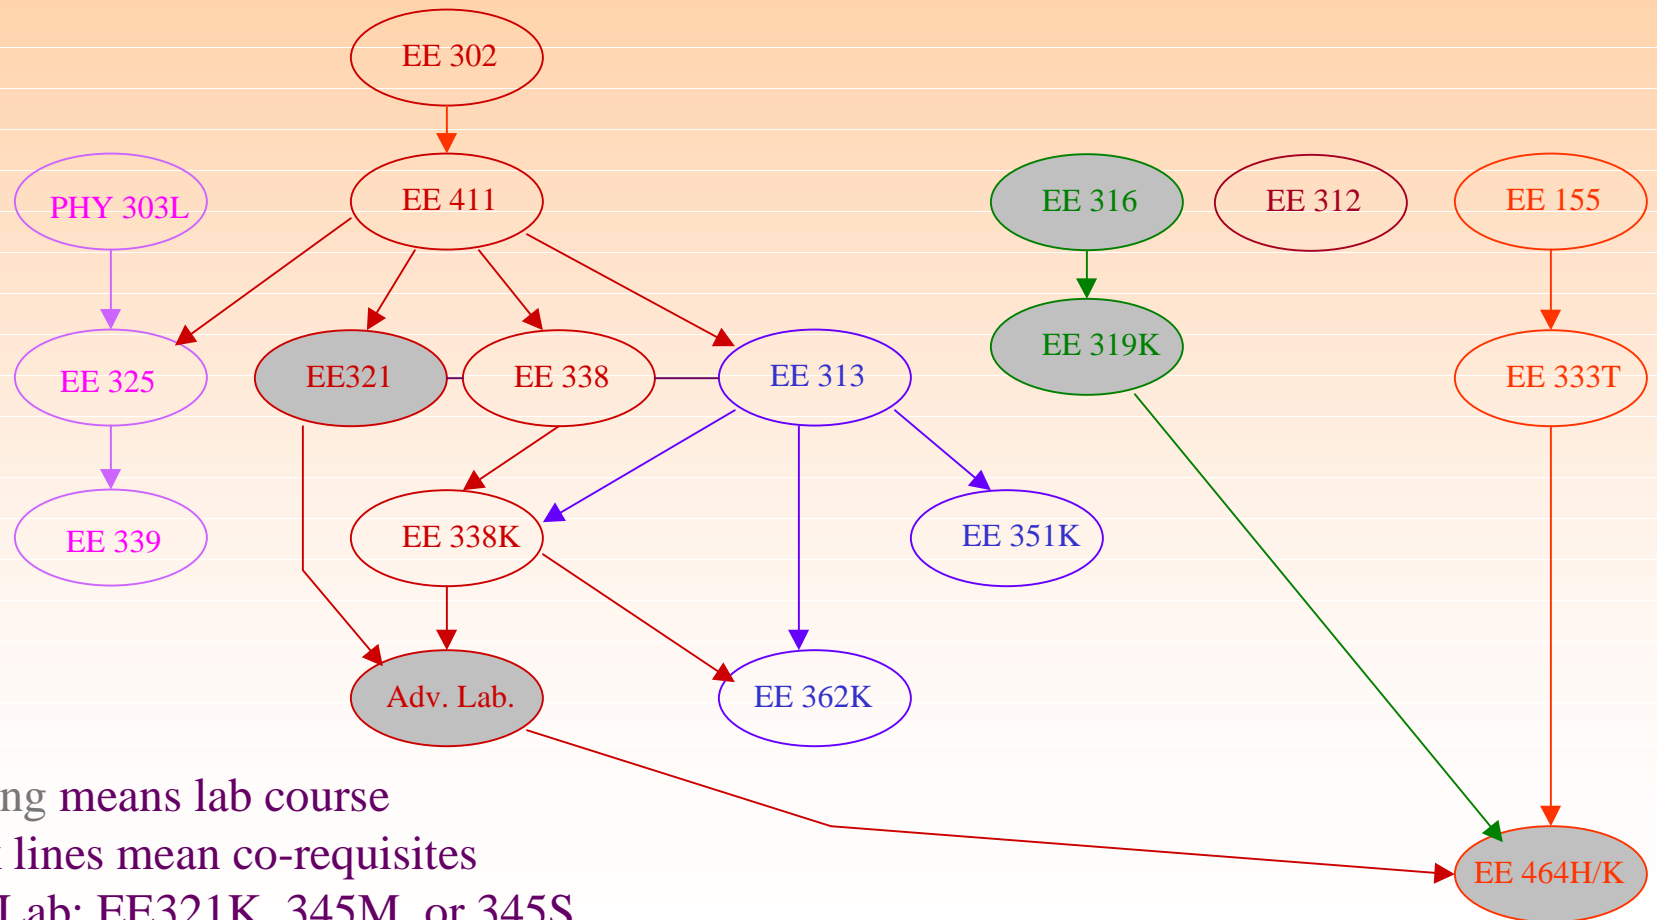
EE 302

PHY 303L

EE 411

EE 316

EE 312

EE 155

EE 325

EE321

EE 338

EE 313

EE 319K

EE 333T

EE 339

EE 338K

EE 351K

Adv. Lab.

EE 362K

EE 464H/K

ng means lab course
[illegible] lines mean co-requisites
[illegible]Lab: EE321K, 345M, or 345S